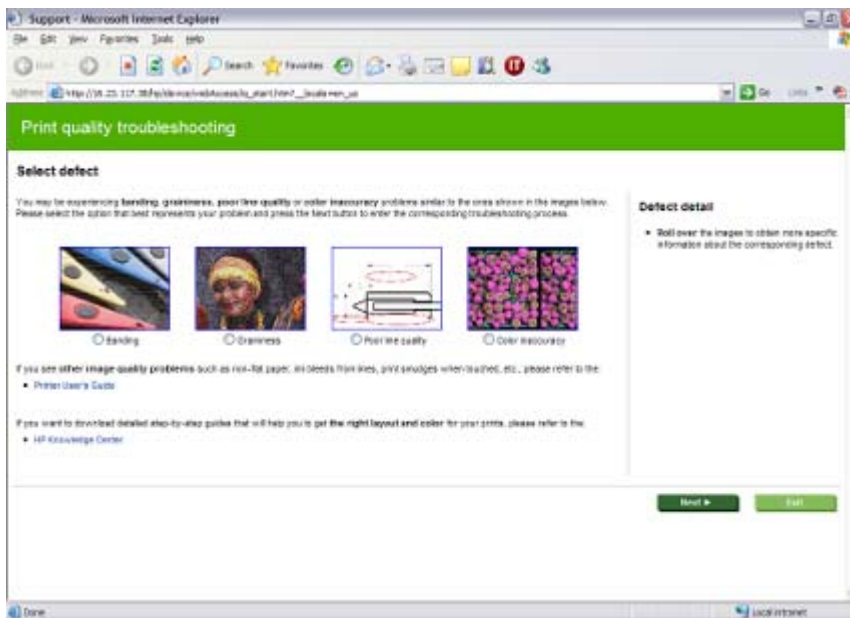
Support - Microsoft Internet Explorer

File Edit View Favorites Tools Help

Back Search Favorites

Address http://16.23.117.38/hp/device/webAccess/ts_start.htm?__locale=en_us Go Links

Print quality troubleshooting

Select defect

You may be experiencing banding, graininess, poor line quality or color inaccuracy problems similar to the ones shown in the images below. Please select the option that best represents your problem and press the Next button to enter the corresponding troubleshooting process.

Banding

Graininess

Poor line quality

Color inaccuracy

If you see other image quality problems such as non-flat paper, ink bleeds from lines, print smudges when touched, etc., please refer to the:

• Printer User's Guide

If you want to download detailed step-by-step guide that will help you to get the right layout and color for your prints, please refer to the:

• HP Knowledge Center

Defect detail

• Roll over the images to obtain more specific information about the corresponding defect.

Next ►

Exit

Done

Local intranet